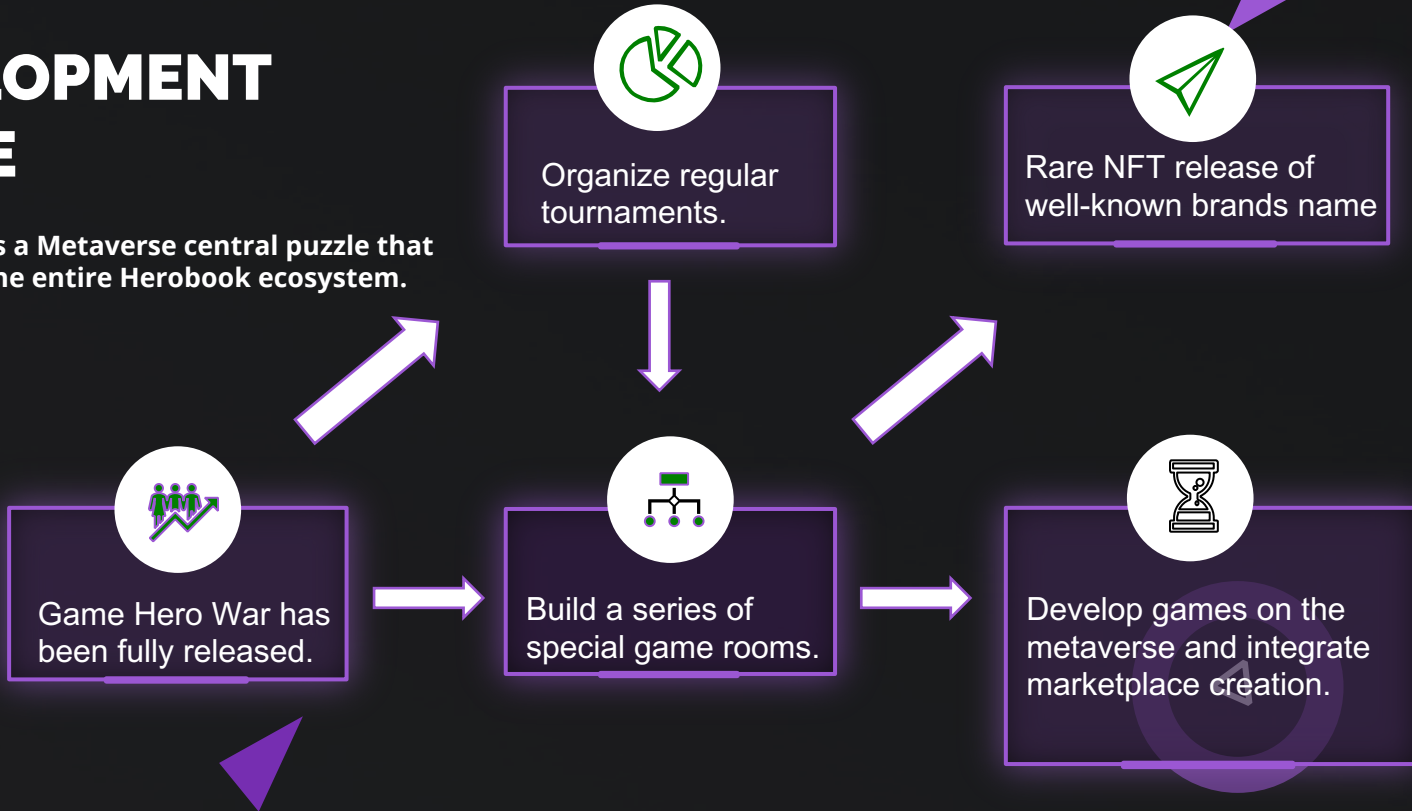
LOPMENT
E

s a Metaverse central puzzle that
he entire Herobook ecosystem.

Organize regular tournaments.

Rare NFT release of well-known brands name

Game Hero War has been fully released.

Build a series of special game rooms.

Develop games on the metaverse and integrate marketplace creation.